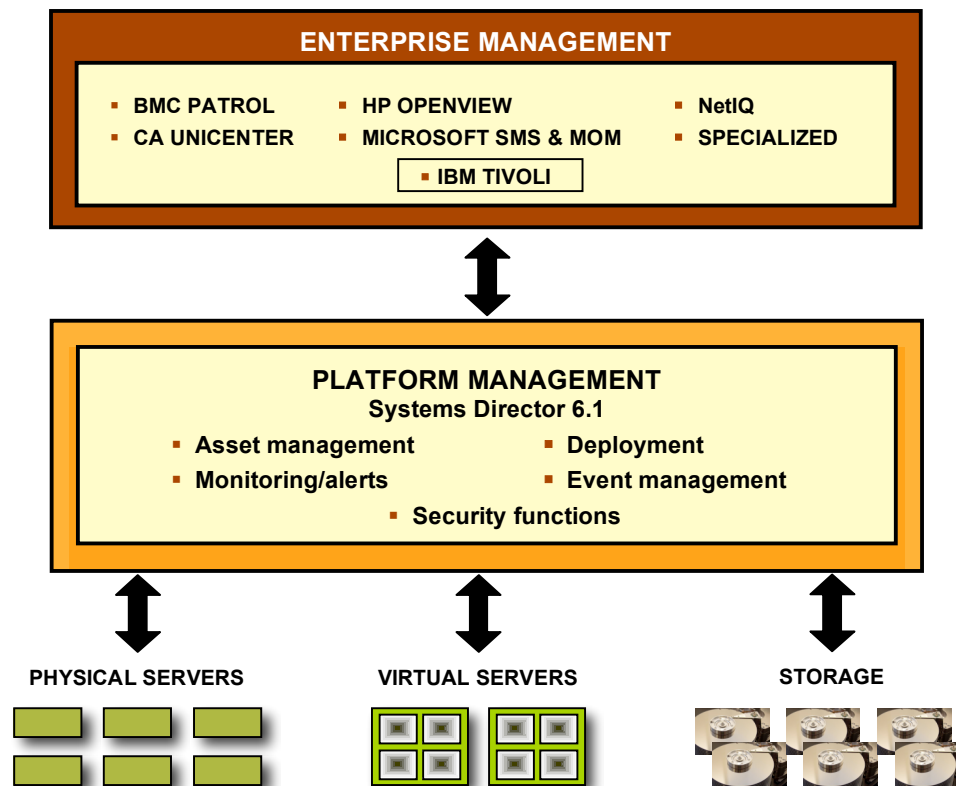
ENTERPRISE MANAGEMENT

BMC PATROL
CA UNICENTER
HP OPENVIEW
MICROSOFT SMS & MOM
NetIQ
SPECIALIZED
IBM TIVOLI

PLATFORM MANAGEMENT
Systems Director 6.1

Asset management
Monitoring/alerts
Deployment
Event management
Security functions

PHYSICAL SERVERS

VIRTUAL SERVERS

STORAGE